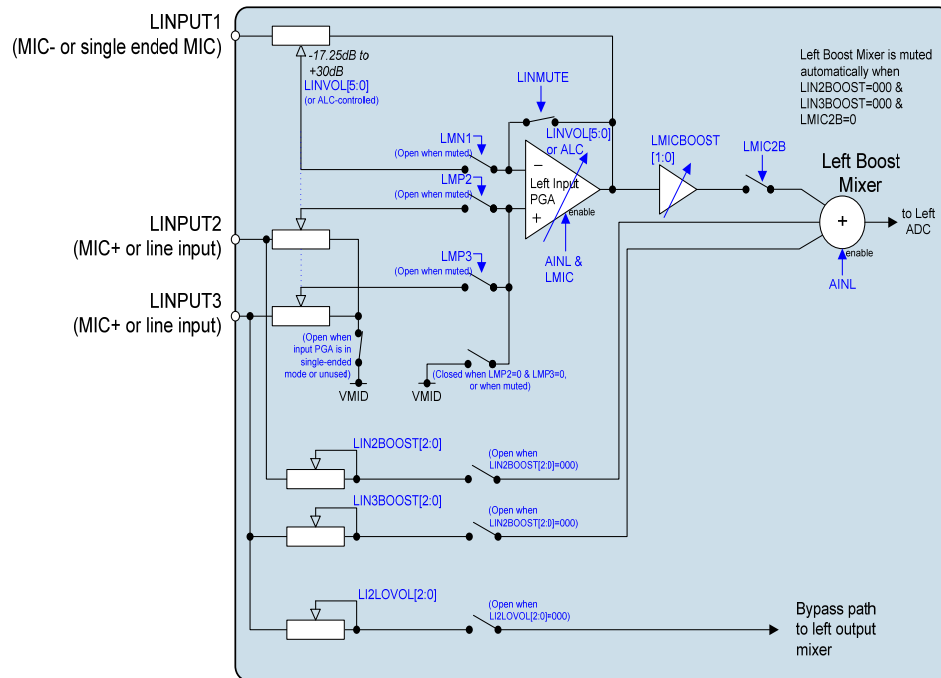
LINPUT1
(MIC- or single ended MIC)

-17.25dB to +30dB
LINVOL[5:0]
(or ALC-controlled)

Left Boost Mixer is muted automatically when LIN2BOOST=000 & LIN3BOOST=000 & LMIC2B=0

LINMUTE

LMN1
(Open when muted)

LINVOL[5:0] or ALC

LMICBOOST [1:0]

LMIC2B

Left Boost Mixer

LMP2
(Open when muted)

−
Left Input PGA
+
enable

+
to Left ADC
enable

LINPUT2
(MIC+ or line input)

AINL & LMIC

AINL

LMP3
(Open when muted)

LINPUT3
(MIC+ or line input)

(Open when input PGA is in single-ended mode or unused)

VMID

VMID

(Closed when LMP2=0 & LMP3=0, or when muted)

LIN2BOOST[2:0]
(Open when LIN2BOOST[2:0]=000)

LIN3BOOST[2:0]
(Open when LIN2BOOST[2:0]=000)

LI2LOVOL[2:0]
(Open when LI2LOVOL[2:0]=000)

Bypass path to left output mixer